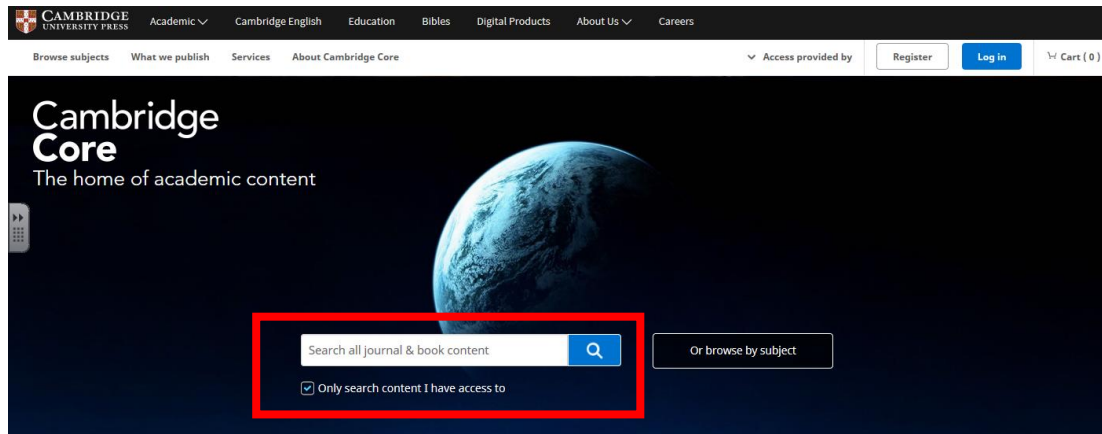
CAMBRIDGE UNIVERSITY PRESS Academic Cambridge English Education Bibles Digital Products About Us Careers

Browse subjects What we publish Services About Cambridge Core Access provided by Register Log in Cart ( 0 )

Cambridge Core
The home of academic content

Search all journal & book content

Or browse by subject

Only search content I have access to